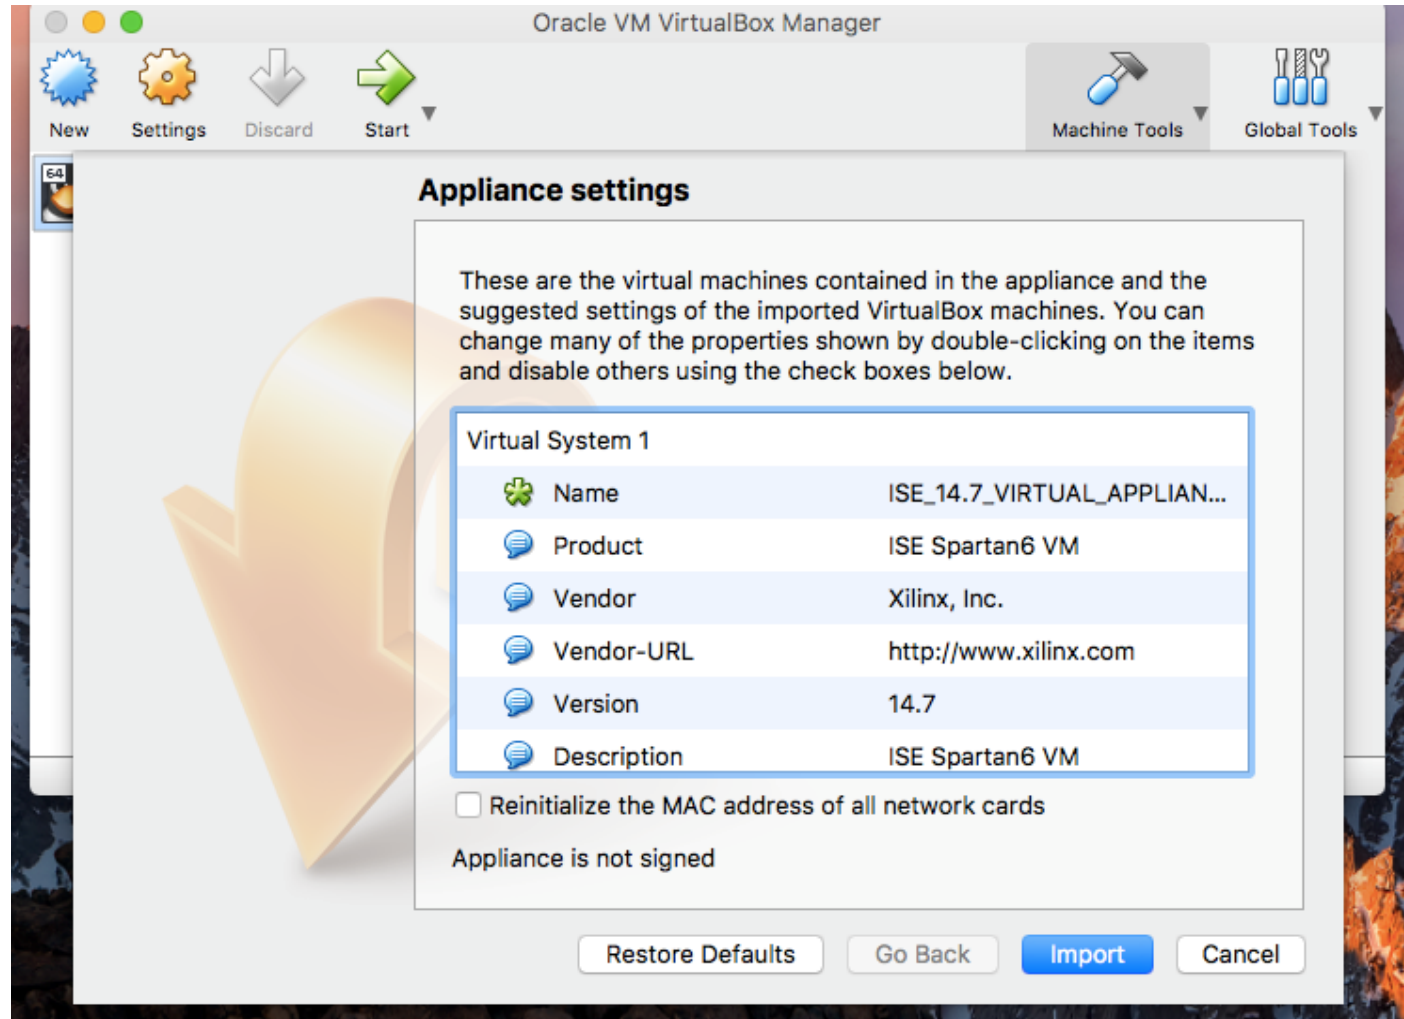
Oracle VM VirtualBox Manager

New Settings Discard Start

Machine Tools Global Tools

64

Appliance settings

These are the virtual machines contained in the appliance and the suggested settings of the imported VirtualBox machines. You can change many of the properties shown by double-clicking on the items and disable others using the check boxes below.

Virtual System 1

| | |
|---|---|
| Name | ISE_14.7_VIRTUAL_APPLIAN... |
| Product | ISE Spartan6 VM |
| Vendor | Xilinx, Inc. |
| Vendor-URL | http://www.xilinx.com |
| Version | 14.7 |
| Description | ISE Spartan6 VM |

Reinitialize the MAC address of all network cards

Appliance is not signed

Restore Defaults Go Back Import Cancel